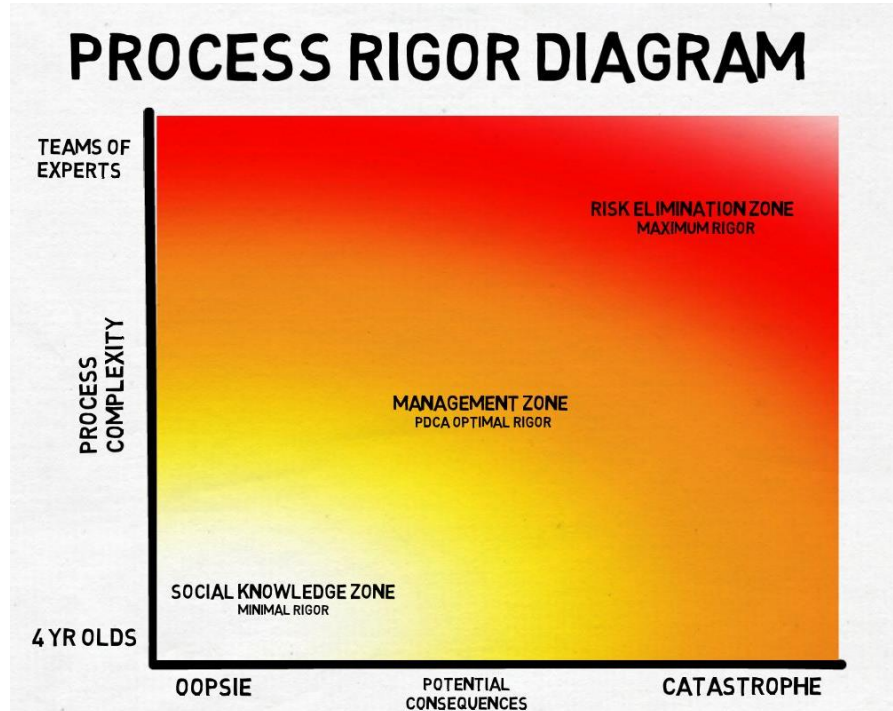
PROCESS RIGOR DIAGRAM

TEAMS OF EXPERTS

PROCESS COMPLEXITY

4 YR OLDS

RISK ELIMINATION ZONE
MAXIMUM RIGOR

MANAGEMENT ZONE
PDCA OPTIMAL RIGOR

SOCIAL KNOWLEDGE ZONE
MINIMAL RIGOR

OOPSIE

POTENTIAL CONSEQUENCES

CATASTROPHE